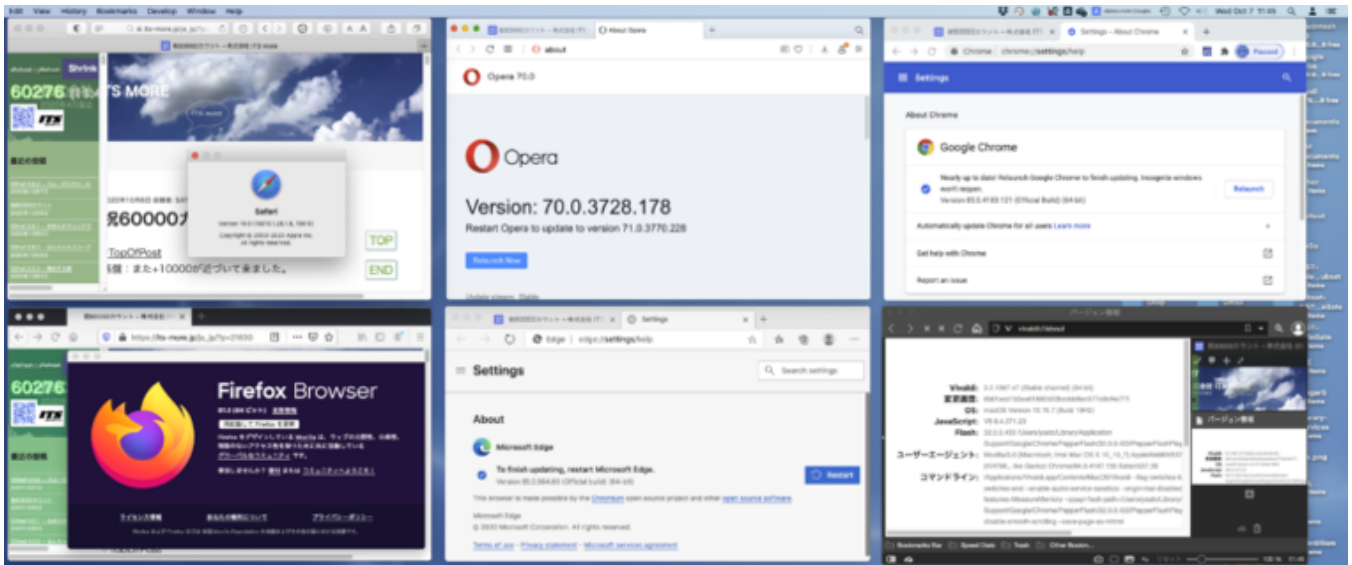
Edit View History Bookmarks Develop Window Help

Wed Oct 7 11:45

60276

Shrink

S MORE

最近の投稿

20年10月6日

突破60000

TopOfPost

また+10000が近づいて来ました。

TOP

END

Safari

Version 14.0 (15610.1.28.1.9, 15610)

Copyright © 2003-2020 Apple Inc. All rights reserved.

About Opera

about

Opera 70.0

Opera

Version: 70.0.3728.178

Restart Opera to update to version 71.0.3770.228

Relaunch Now

Update stream: Stable

Settings - About Chrome

Chrome | chrome://settings/help

Paused

Settings

About Chrome

Google Chrome

Nearly up to date! Relaunch Google Chrome to finish updating. Incognito windows won't reopen.

Version 85.0.4183.121 (Official Build) (64-bit)

Relaunch

Automatically update Chrome for all users Learn more

Get help with Chrome

Report an issue

https://its-more.jp/?p=21830

60276

Firefox Browser

81.0 (64 ビット)

Firefox を更新

最近の投稿

ライセンス情報

あなたの権利について

プライバシーポリシー

Settings

Edge | edge://settings/help

Settings

Search settings

About

Microsoft Edge

To finish updating, restart Microsoft Edge.

Version 85.0.564.70 (Official build) (64-bit)

Restart

This browser is made possible by the Chromium open source project and other open source software.

Microsoft Edge

© 2020 Microsoft Corporation. All rights reserved.

Terms of use - Privacy statement - Microsoft services agreement

バージョン情報

vivaldi://about

Vivaldi:

変更履歴:

OS:

JavaScript:

Flash:

ユーザーエージェント:

コマンドライン:

3.3.2022.47 (Stable channel) (64-bit)

macOS Version 10.15.7 (Build 19H2)

V8 8.6

Mozilla/5.0 (Macintosh; Intel Mac OS X 10_15_7) AppleWebKit/537.36 (KHTML, like Gecko) Chrome/86

/Applications/Vivaldi.app/Contents/MacOS/Vivaldi

バージョン情報

Bookmarks Bar

Speed Dials

Trash

Other Bookm...